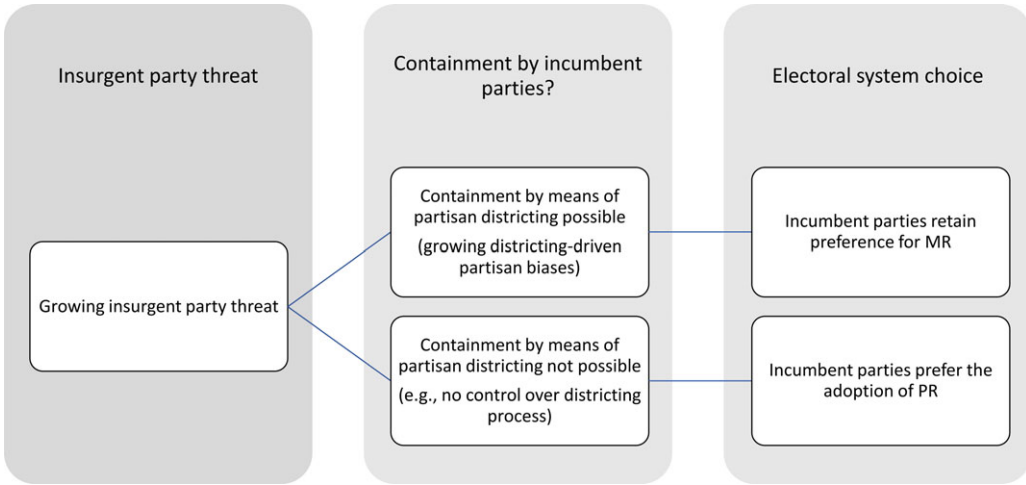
Insurgent party threat

Growing insurgent party threat

Containment by incumbent parties?

Containment by means of partisan districting possible

(growing districting-driven partisan biases)

Containment by means of partisan districting not possible

(e.g., no control over districting process)

Electoral system choice

Incumbent parties retain preference for MR

Incumbent parties prefer the adoption of PR